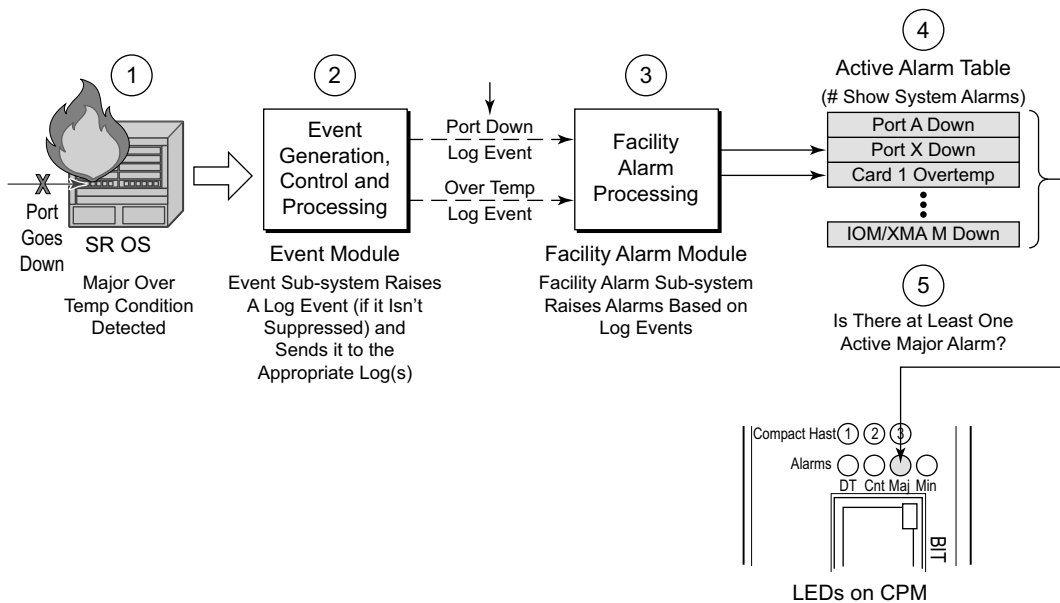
1

Port Goes Down

SR OS

Major Over Temp Condition Detected

2

Event Generation, Control and Processing

Event Module

Event Sub-system Raises A Log Event (if it Isn't Suppressed) and Sends it to the Appropriate Log(s)

Port Down Log Event

Over Temp Log Event

3

Facility Alarm Processing

Facility Alarm Module

Facility Alarm Sub-system Raises Alarms Based on Log Events

4

Active Alarm Table

(# Show System Alarms)

| Port A Down |
|---|
| Port X Down |
| Card 1 Overtemp |
| ⋮ |
| IOM/XMA M Down |

5

Is There at Least One Active Major Alarm?

Compact Hast 1 2 3

Alarms

DT Cnt Maj Min

BIT

LEDs on CPM